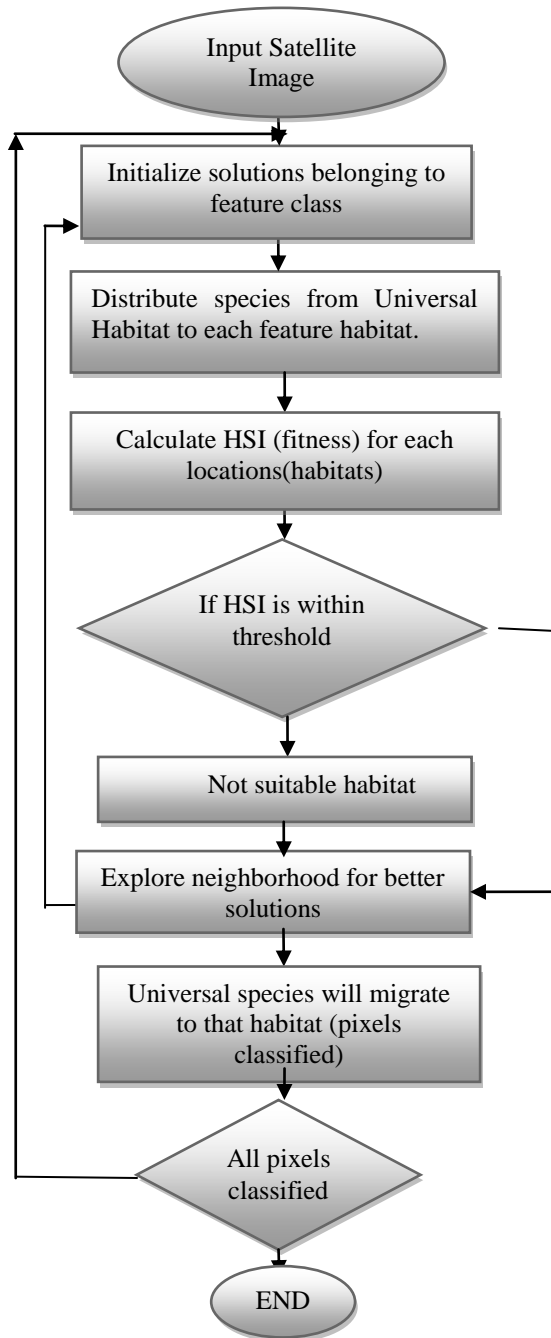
Input Satellite Image

Initialize solutions belonging to feature class

Distribute species from Universal Habitat to each feature habitat.

Calculate HSI (fitness) for each locations(habitats)

If HSI is within threshold

Not suitable habitat

Explore neighborhood for better solutions

Universal species will migrate to that habitat (pixels classified)

All pixels classified

END